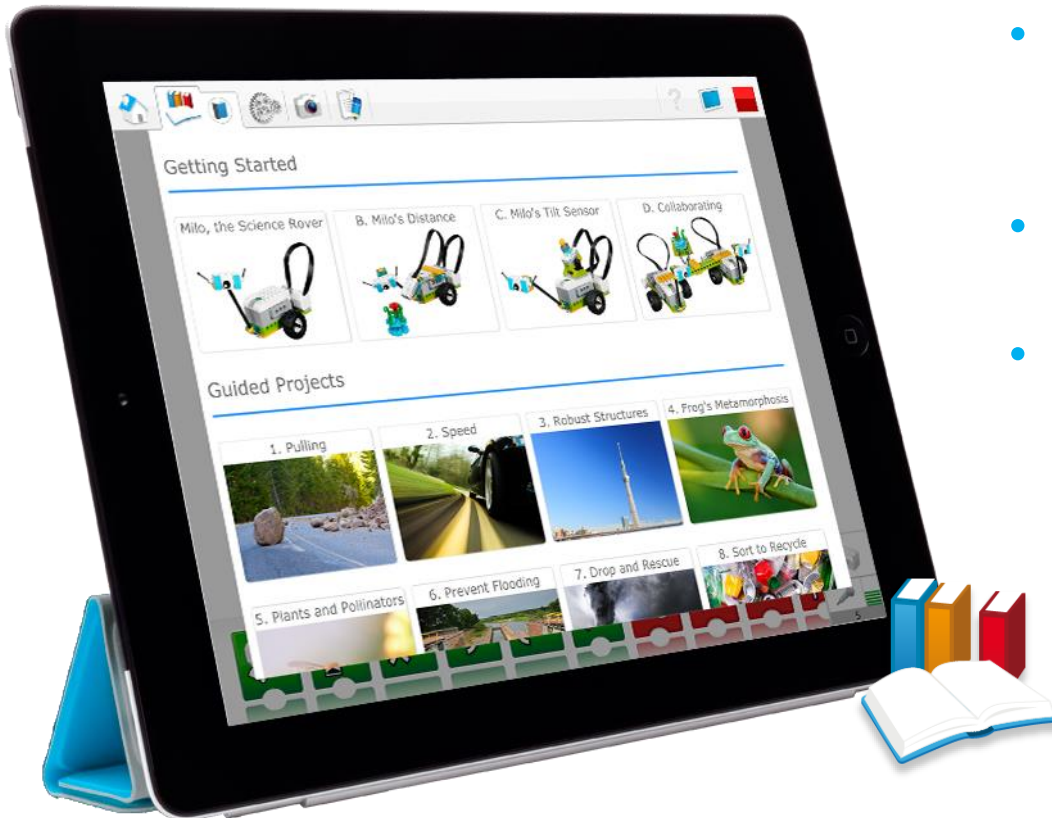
Getting Started

Milo, the Science Rover

B. Milo's Distance

C. Milo's Tilt Sensor

D. Collaborating

Guided Projects

1. Pulling

2. Speed

3. Robust Structures

4. Frog's Metamorphosis

5. Plants and Pollinators

6. Prevent Flooding

7. Drop and Rescue

8. Sort to Recycle